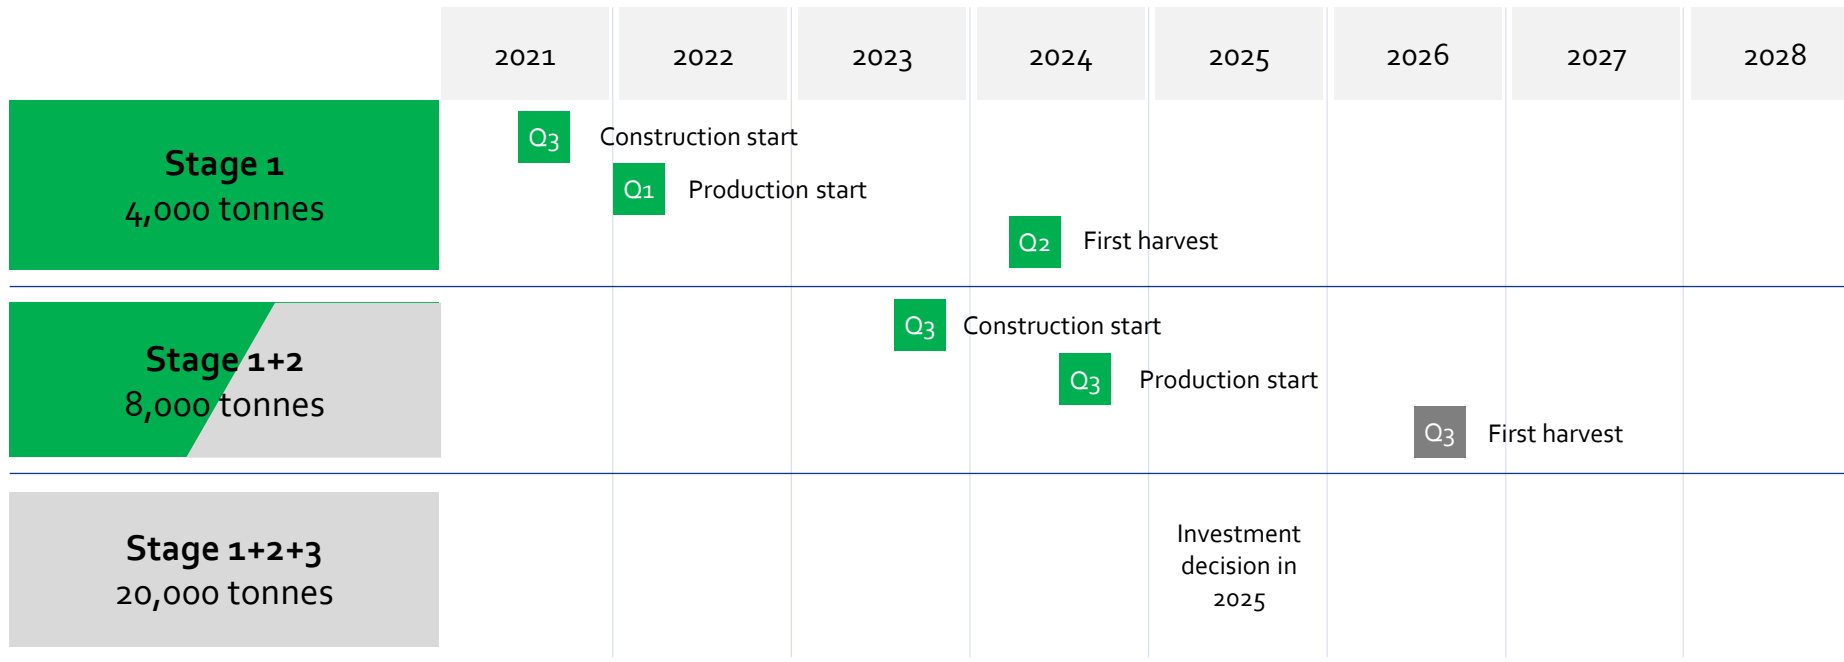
| | 2021 | 2022 | 2023 | 2024 | 2025 | 2026 | 2027 | 2028 |
|---|---|---|---|---|---|---|---|---|

Stage 1
4,000 tonnes

Q3 Construction start

Q1 Production start

Q2 First harvest

Stage 1+2
8,000 tonnes

Q3 Construction start

Q3 Production start

Q3 First harvest

Stage 1+2+3
20,000 tonnes

Investment decision in 2025